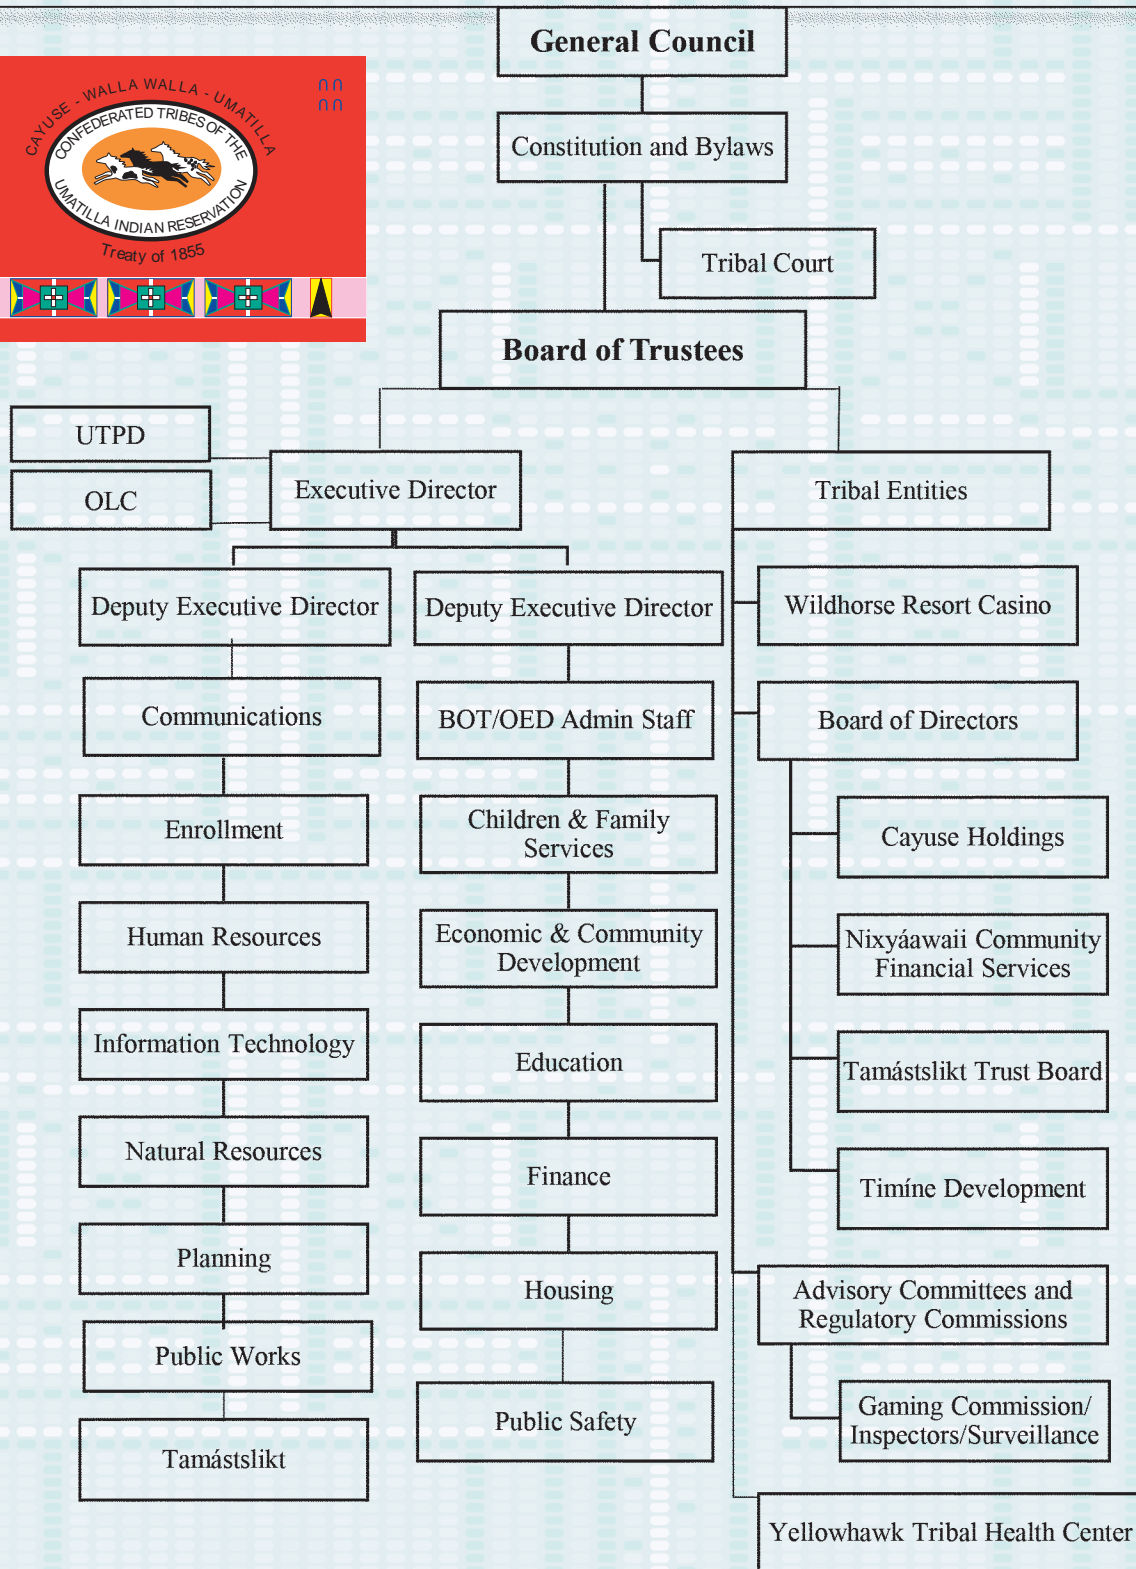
CAYUSE - WALLA WALLA - UMATILLA
CONFEDERATED TRIBES OF THE
UMATILLA INDIAN RESERVATION
Treaty of 1855

General Council

Constitution and Bylaws

Tribal Court

Board of Trustees

UTPD

OLC

Executive Director

Tribal Entities

Deputy Executive Director

Deputy Executive Director

Wildhorse Resort Casino

Communications

BOT/OED Admin Staff

Board of Directors

Enrollment

Children & Family Services

Cayuse Holdings

Human Resources

Economic & Community Development

Nixyáawaii Community Financial Services

Information Technology

Education

Tamástslikt Trust Board

Natural Resources

Finance

Timíne Development

Planning

Housing

Advisory Committees and Regulatory Commissions

Public Works

Public Safety

Gaming Commission/ Inspectors/Surveillance

Tamástslikt

Yellowhawk Tribal Health Center